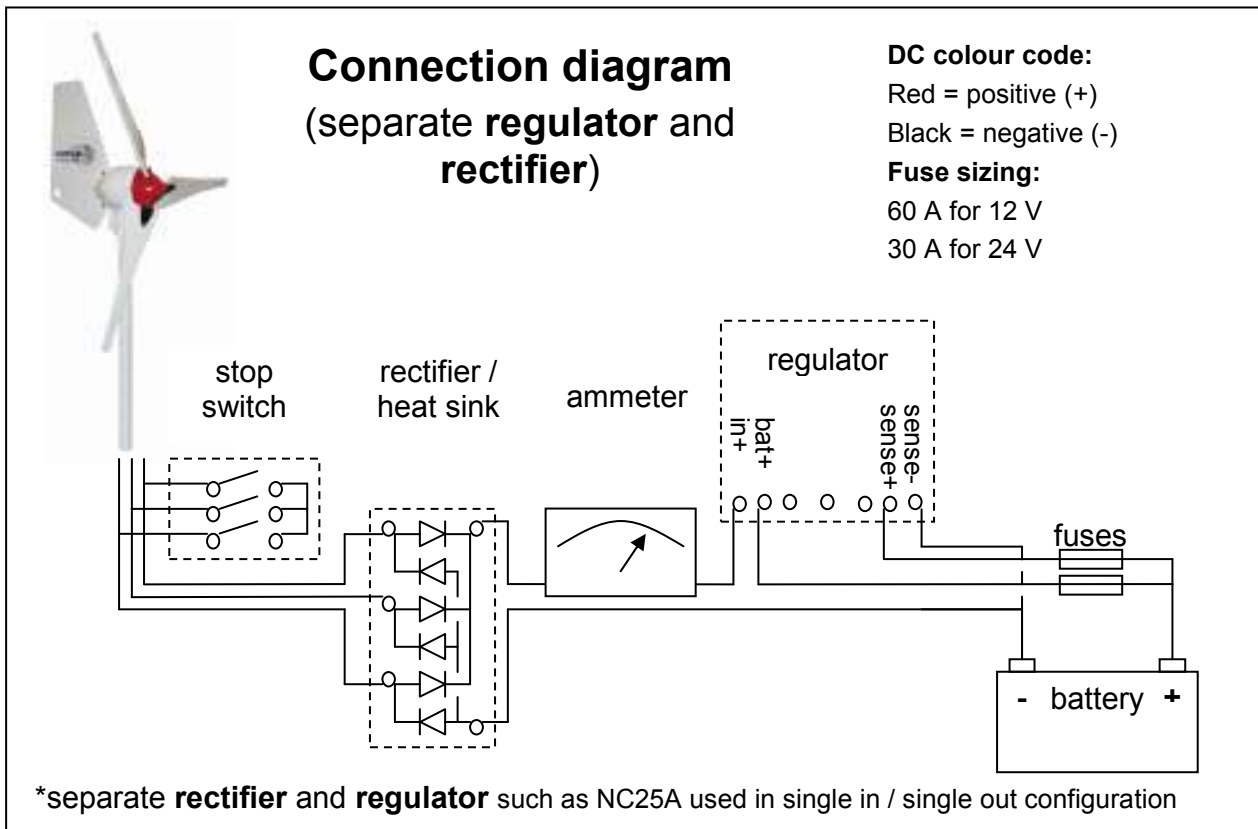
Connection diagram
(separate regulator and rectifier)

DC colour code:
Red = positive (+)
Black = negative (-)
Fuse sizing:
60 A for 12 V
30 A for 24 V

stop switch

rectifier / heat sink

ammeter

regulator

in+

bat+

sense+

sense-

fuses

- battery +

*separate rectifier and regulator such as NC25A used in single in / single out configuration